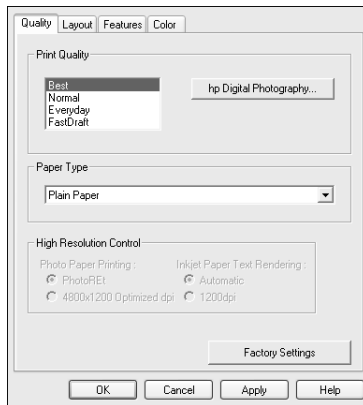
Quality Layout Features Color

Print Quality

Best
Normal
Everyday
FastDraft

hp Digital Photography...

Paper Type

Plain Paper

High Resolution Control

Photo Paper Printing :
PhotoREt
4800x1200 Optimized dpi

Inkjet Paper Text Rendering :
Automatic
1200dpi

Factory Settings

OK Cancel Apply Help